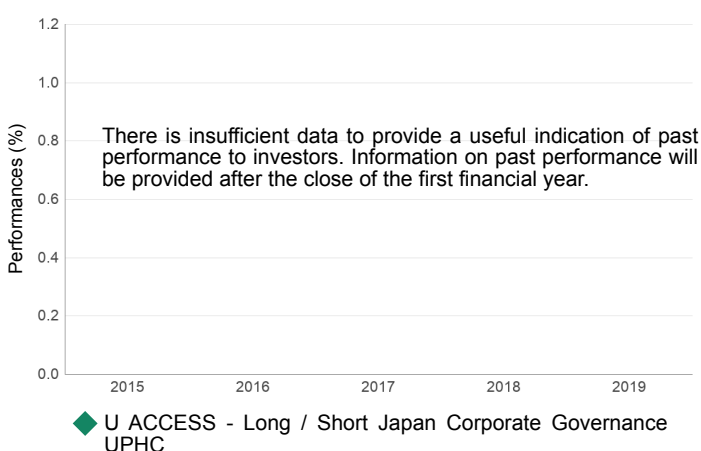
1.2
1.0
0.8
0.6
0.4
0.2
0.0

Performances (%)

There is insufficient data to provide a useful indication of past performance to investors. Information on past performance will be provided after the close of the first financial year.

2015
2016
2017
2018
2019

U ACCESS - Long / Short Japan Corporate Governance UPHC